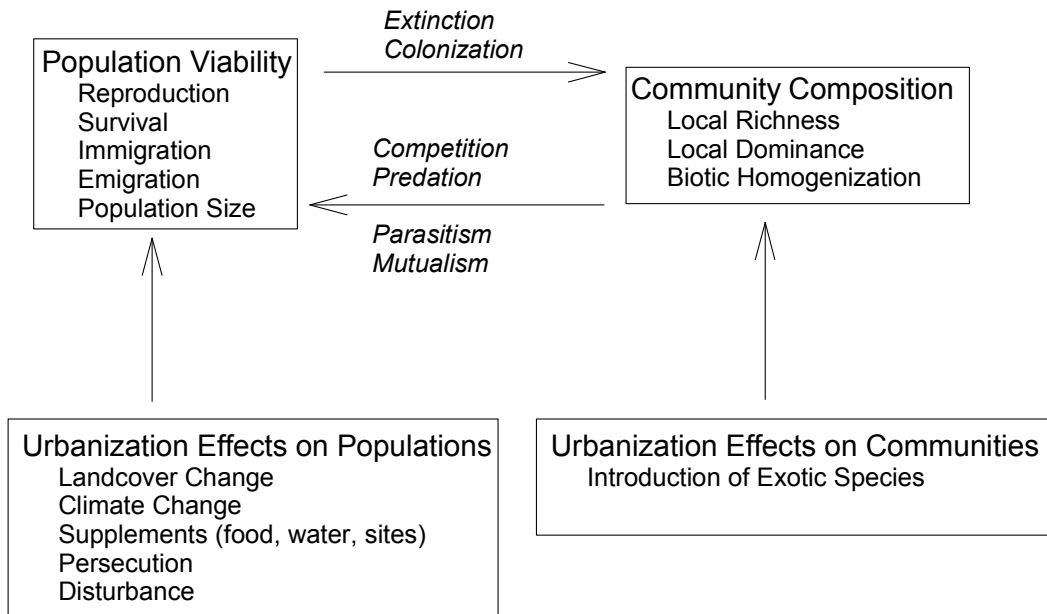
Population Viability
Reproduction
Survival
Immigration
Emigration
Population Size

Extinction
Colonization

Community Composition
Local Richness
Local Dominance
Biotic Homogenization

Competition
Predation

Parasitism
Mutualism

Urbanization Effects on Populations
Landcover Change
Climate Change
Supplements (food, water, sites)
Persecution
Disturbance

Urbanization Effects on Communities
Introduction of Exotic Species